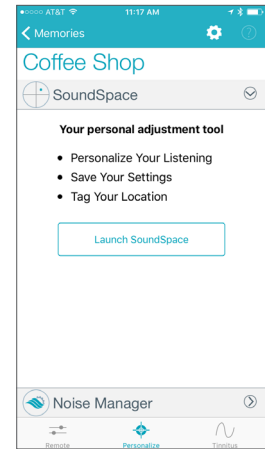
●○○○○ AT&T 11:17 AM

Memories

Coffee Shop

SoundSpace

Your personal adjustment tool

• Personalize Your Listening
• Save Your Settings
• Tag Your Location

Launch SoundSpace

Noise Manager

Remote Personalize Tinnitus